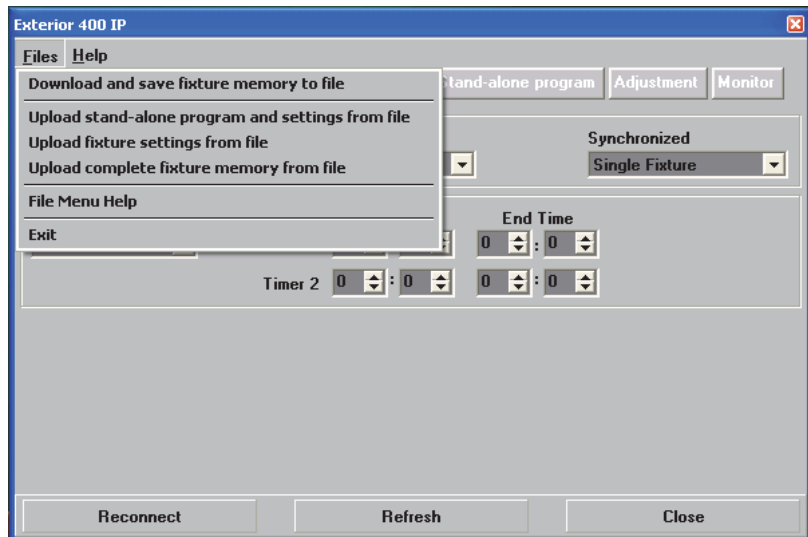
Exterior 400 IP

Files Help

Download and save fixture memory to file

Upload stand-alone program and settings from file
Upload fixture settings from file
Upload complete fixture memory from file

File Menu Help

Exit

tand-alone program Adjustment Monitor

Synchronized
Single Fixture

End Time
0 : 0

Timer 2 0 : 0 0 : 0

Reconnect Refresh Close